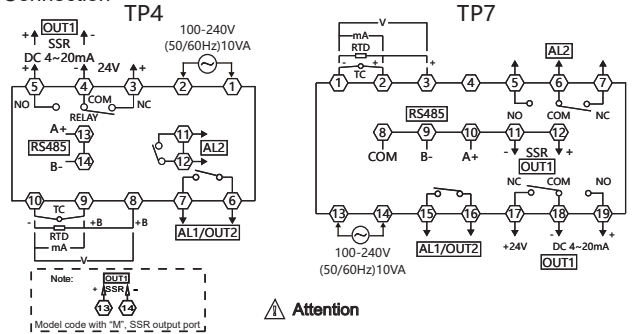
Connection
TP4

OUT1
SSR
DC 4~20mA
24V
100-240V
(50/60Hz)10VA
5 4 3 2 1
NO COM NC
RELAY
A+ 13
RS485
B- 14
11
12
AL2
10 9 8 7 6
TC
- +B
RTD
mA
V
AL1/OUT2

Note:
OUT1
SSR
13 14
Model code with "M", SSR output port

TP7

V
mA
RTD
TC
AL2
1 2 3 4 5 6 7
NO COM NC
RS485
8 9 10 11 12
COM B- A+
SSR
OUT1
NC COM NO
13 14 15 16 17 18 19
100-240V
(50/60Hz)10VA
AL1/OUT2
+24V
DC 4~20mA
OUT1

Attention